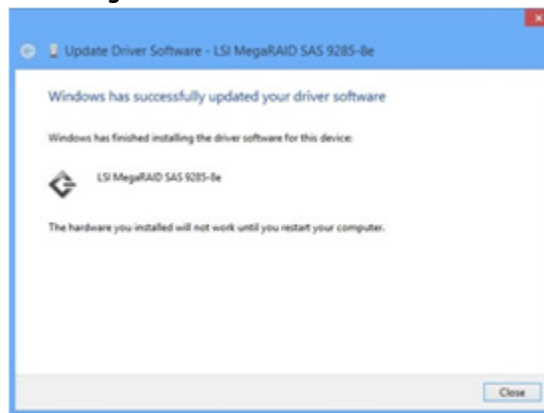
Update Driver Software - LSI MegaRAID SAS 9285-8e

Windows has successfully updated your driver software

Windows has finished installing the driver software for this device:

LSI MegaRAID SAS 9285-8e

The hardware you installed will not work until you restart your computer.

Close